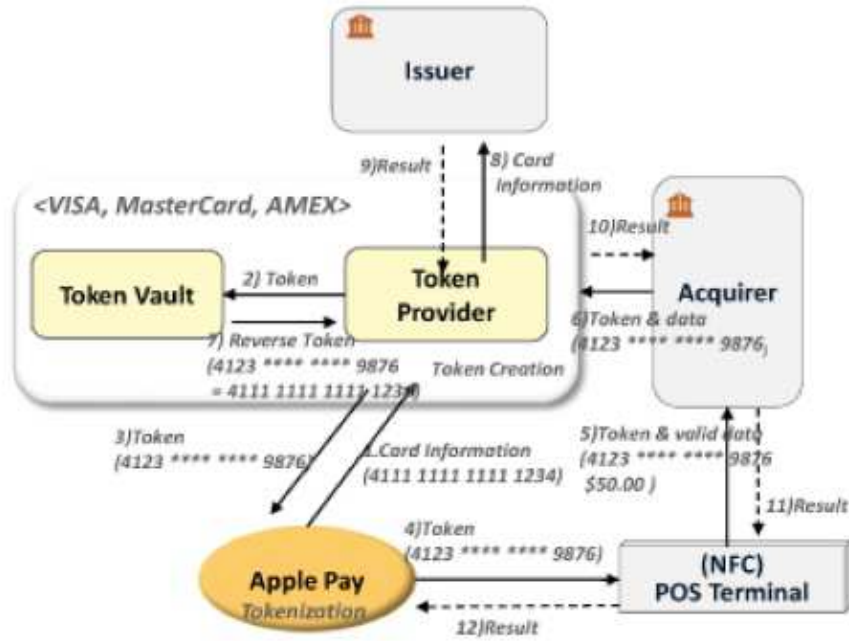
Issuer

9)Result

8) Card Information

<VISA, MasterCard, AMEX>

10)Result

2) Token

Token Vault

Token Provider

Acquirer

7) Reverse Token (4123 **** **** 9876 = 4111 1111 1111 1234)

6)Token & data (4123 **** **** 9876)

Token Creation

3)Token (4123 **** **** 9876)

1.Card Information (4111 1111 1111 1234)

5)Token & valid data (4123 **** **** 9876 $50.00 )

11)Result

4)Token (4123 **** **** 9876)

Apple Pay Tokenization

(NFC) POS Terminal

12)Result